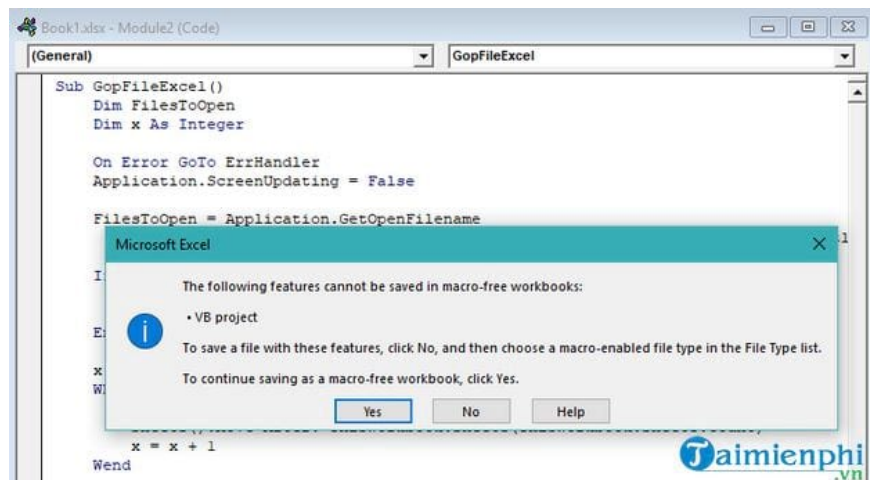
Book1.xlsx - Module2 (Code)

(General)

GopFileExcel

Sub GopFileExcel()
Dim FilesToOpen
Dim x As Integer

On Error GoTo ErrHandler
Application.ScreenUpdating = False

FilesToOpen = Application.GetOpenFilename

I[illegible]

E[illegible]

x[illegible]
W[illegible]

x = x + 1
Wend

Microsoft Excel

The following features cannot be saved in macro-free workbooks:

• VB project

To save a file with these features, click No, and then choose a macro-enabled file type in the File Type list.

To continue saving as a macro-free workbook, click Yes.

Yes No Help

Taimienphi .vn